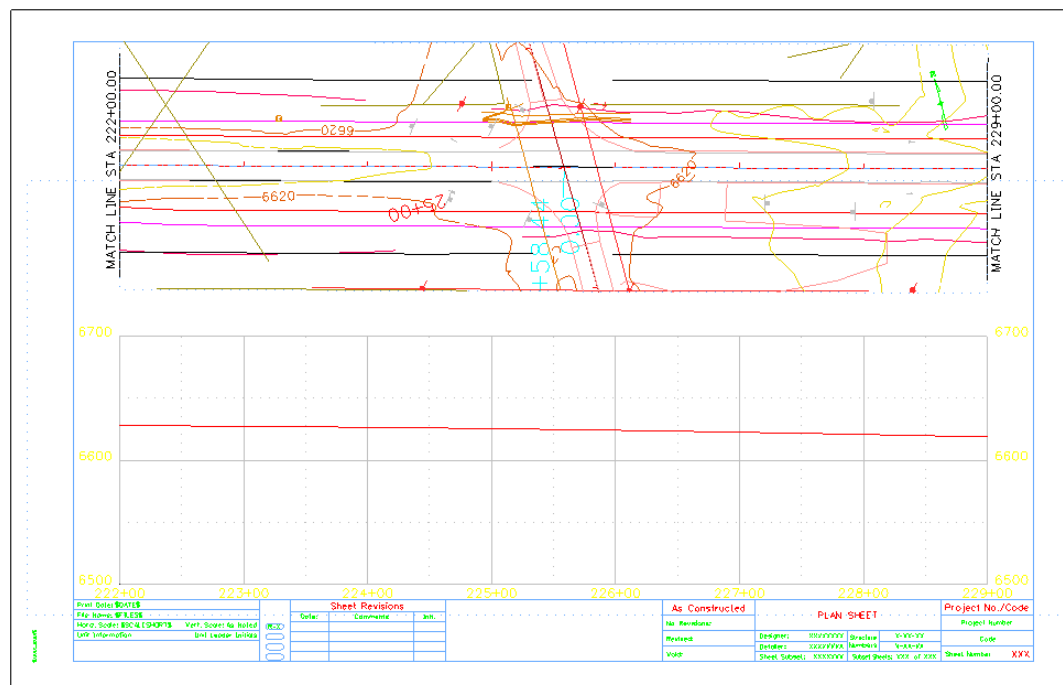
MATCH LINE STA 222+00.00

MATCH LINE STA 229+00.00

6620

6620

6620

25+00

+58.44

0.00

6700

6700

6600

6600

6500

6500

222+00

223+00

224+00

225+00

226+00

227+00

228+00

229+00

Print Date: $DATE$
File Name: $FILES$
Horiz. Scale: $SCALE$HORT$ Vert. Scale: As Noted
Unit Information Unit Leader Initials

Sheet Revisions

| Date | Comments | Init. |
|---|---|---|
| | | |
| | | |
| | | |
| | | |

As Constructed
No Revisions:
Revised:
Void:

PLAN SHEET

Designer: XXXXXXXX Structure Numbers X-XX-XX
Detailer: XXXXXXXX
Sheet Subset: XXXXXXX Subset Sheets: XXX of XXX

Project No./Code
Project Number
Code
Sheet Number XXX